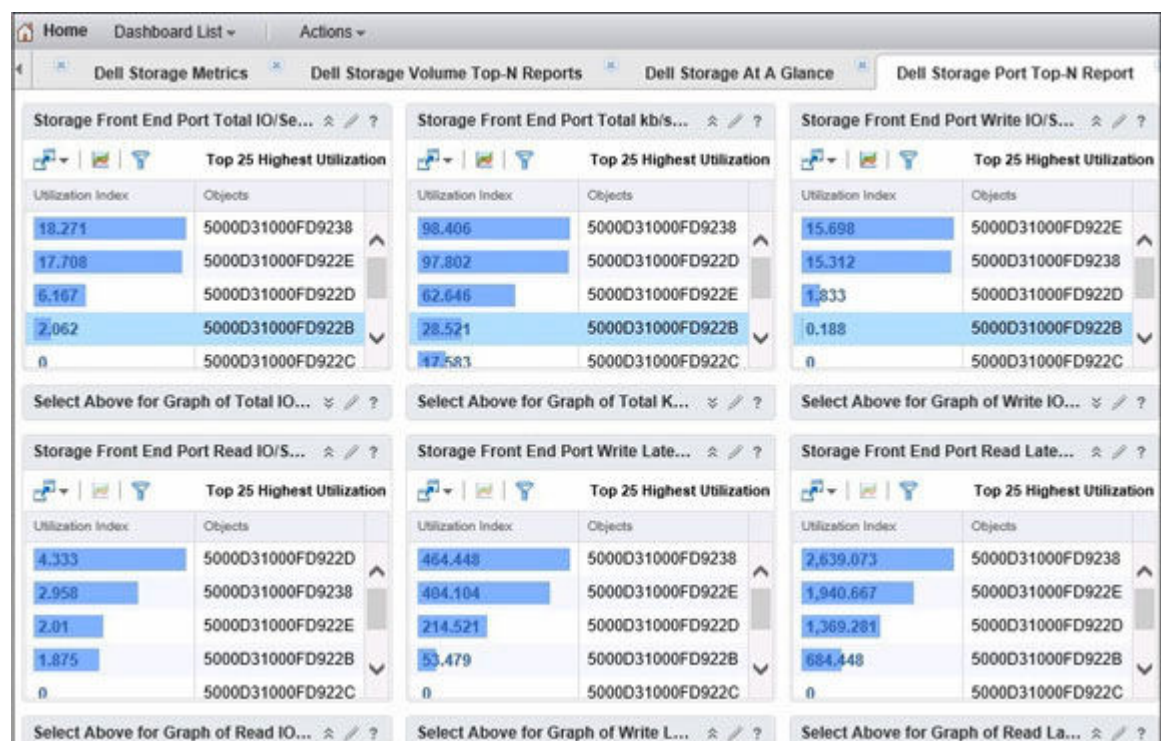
Home Dashboard List ▾ Actions ▾

Dell Storage Metrics | Dell Storage Volume Top-N Reports | Dell Storage At A Glance | Dell Storage Port Top-N Report

Storage Front End Port Total IO/Se...
Top 25 Highest Utilization

| Utilization Index | Objects |
|---|---|
| 18.271 | 5000D31000FD9238 |
| 17.708 | 5000D31000FD922E |
| 6.167 | 5000D31000FD922D |
| 2.062 | 5000D31000FD922B |
| 0 | 5000D31000FD922C |

Storage Front End Port Total kb/s...
Top 25 Highest Utilization

| Utilization Index | Objects |
|---|---|
| 98.406 | 5000D31000FD9238 |
| 97.802 | 5000D31000FD922D |
| 62.646 | 5000D31000FD922E |
| 28.521 | 5000D31000FD922B |
| 17.583 | 5000D31000FD922C |

Storage Front End Port Write IO/S...
Top 25 Highest Utilization

| Utilization Index | Objects |
|---|---|
| 15.698 | 5000D31000FD922E |
| 15.312 | 5000D31000FD9238 |
| 1.833 | 5000D31000FD922D |
| 0.188 | 5000D31000FD922B |
| 0 | 5000D31000FD922C |

Select Above for Graph of Total IO...
Select Above for Graph of Total K...
Select Above for Graph of Write IO...

Storage Front End Port Read IO/S...
Top 25 Highest Utilization

| Utilization Index | Objects |
|---|---|
| 4.333 | 5000D31000FD922D |
| 2.958 | 5000D31000FD9238 |
| 2.01 | 5000D31000FD922E |
| 1.875 | 5000D31000FD922B |
| 0 | 5000D31000FD922C |

Storage Front End Port Write Late...
Top 25 Highest Utilization

| Utilization Index | Objects |
|---|---|
| 464.448 | 5000D31000FD9238 |
| 404.104 | 5000D31000FD922E |
| 214.521 | 5000D31000FD922D |
| 53.479 | 5000D31000FD922B |
| 0 | 5000D31000FD922C |

Storage Front End Port Read Late...
Top 25 Highest Utilization

| Utilization Index | Objects |
|---|---|
| 2,639.073 | 5000D31000FD9238 |
| 1,940.667 | 5000D31000FD922E |
| 1,369.281 | 5000D31000FD922D |
| 684.448 | 5000D31000FD922B |
| 0 | 5000D31000FD922C |

Select Above for Graph of Read IO...
Select Above for Graph of Write L...
Select Above for Graph of Read La...